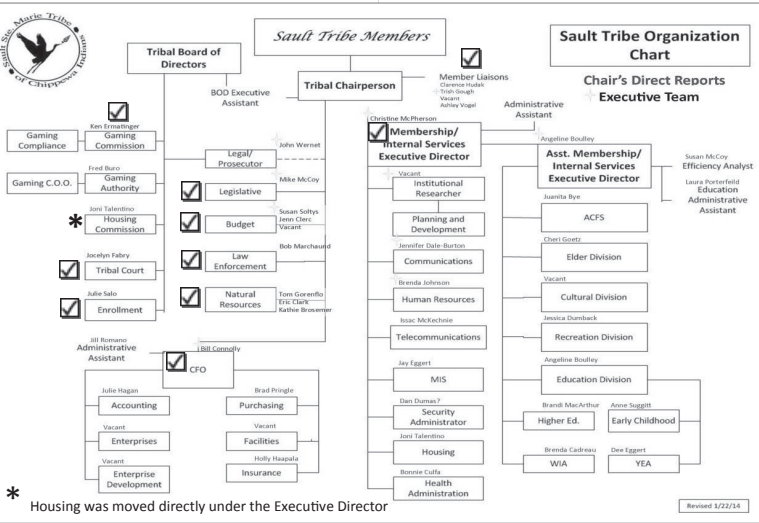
Sault Ste. Marie Tribe of Chippewa Indians

Sault Tribe Members

Sault Tribe Organization Chart

Chair's Direct Reports

Executive Team

Tribal Board of Directors

BOD Executive Assistant

Tribal Chairperson

Member Liaisons
Clarence Hudak
Trish Gough
Vacant
Ashley Vogel

Administrative Assistant

Ken Ermatinger
Gaming Compliance
Gaming Commission

John Wernet
Legal/ Prosecutor

Fred Buro
Gaming C.O.O.
Gaming Authority

Mike McCoy
Legislative

Joni Talentino
Housing Commission

Susan Soltys
Jenn Clerc
Vacant
Budget

Bob Marchaund
Law Enforcement

Jocelyn Fabry
Tribal Court

Julie Salo
Enrollment

Tom Gorenflo
Eric Clark
Kathie Brosemer
Natural Resources

Jill Romano
Administrative Assistant

Bill Connolly
CFO

Julie Hagan
Accounting

Brad Pringle
Purchasing

Vacant
Enterprises

Vacant
Facilities

Vacant
Enterprise Development

Holly Haapala
Insurance

Christine McPherson
Membership/ Internal Services Executive Director

Vacant
Institutional Researcher

Planning and Development

Jennifer Dale-Burton
Communications

Brenda Johnson
Human Resources

Issac McKechnie
Telecommunications

Jay Eggert
MIS

Dan Dumas?
Security Administrator

Joni Talentino
Housing

Bonnie Culfa
Health Administration

Angeline Boulley
Asst. Membership/ Internal Services Executive Director

Susan McCoy
Efficiency Analyst

Laura Porterfeild
Education Administrative Assistant

Juanita Bye
ACFS

Cheri Goetz
Elder Division

Vacant
Cultural Division

Jessica Dumback
Recreation Division

Angeline Boulley
Education Division

Brandi MacArthur
Higher Ed.

Anne Suggitt
Early Childhood

Brenda Cadreau
WIA

Dee Eggert
YEA

* Housing was moved directly under the Executive Director

Revised 1/22/14